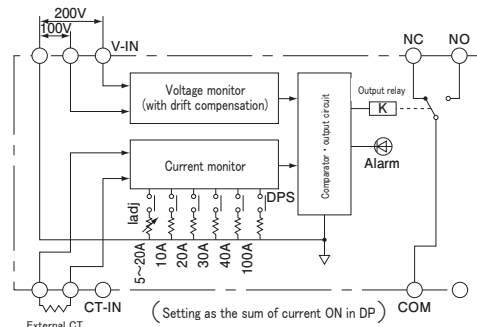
200V
100V
V-IN
NC
NO
Voltage monitor
(with drift compensation)
Output relay
K
Current monitor
Comparator・output circuit
Alarm
DPS
Iadj
5～20A
10A
20A
30A
40A
100A
CT-IN
(Setting as the sum of current ON in DP)
COM
External CT